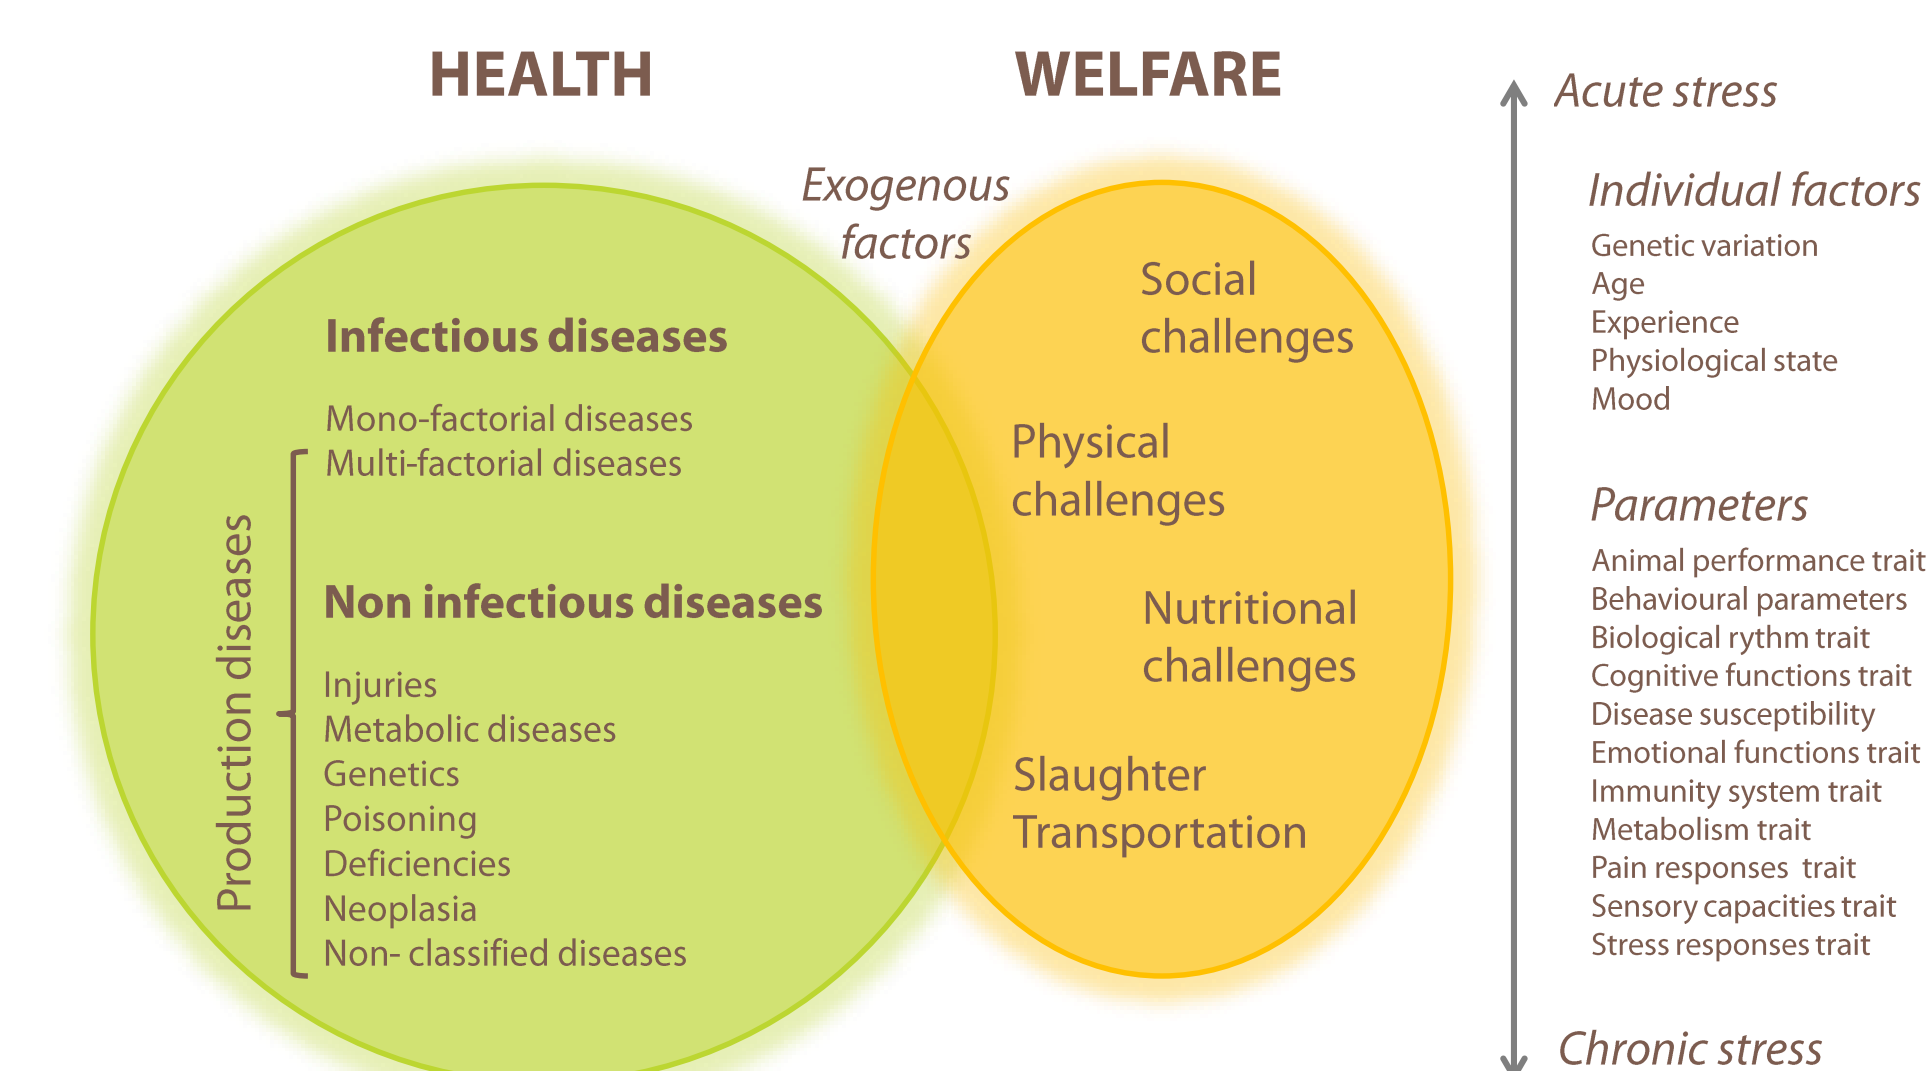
HEALTH

WELFARE

Exogenous factors

Infectious diseases

Mono-factorial diseases
Multi-factorial diseases

Production diseases

Non infectious diseases

Injuries
Metabolic diseases
Genetics
Poisoning
Deficiencies
Neoplasia
Non- classified diseases

Social challenges

Physical challenges

Nutritional challenges

Slaughter
Transportation

Acute stress

Individual factors

Genetic variation
Age
Experience
Physiological state
Mood

Parameters

Animal performance trait
Behavioural parameters
Biological rythm trait
Cognitive functions trait
Disease susceptibility
Emotional functions trait
Immunity system trait
Metabolism trait
Pain responses trait
Sensory capacities trait
Stress responses trait

Chronic stress